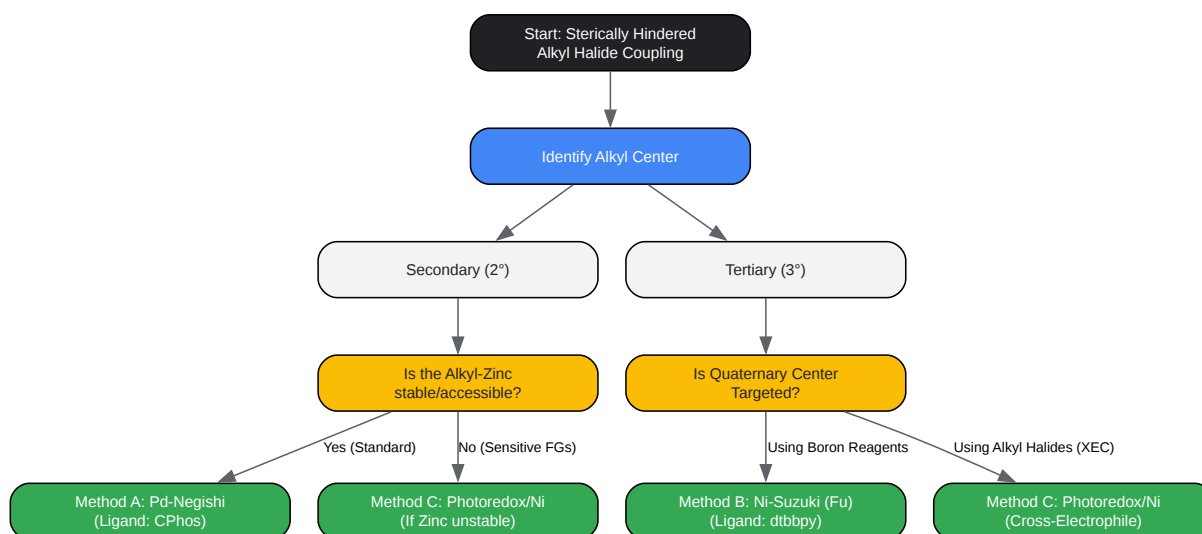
Start: Sterically Hindered Alkyl Halide Coupling

Identify Alkyl Center

Secondary (2°)

Tertiary (3°)

Is the Alkyl-Zinc stable/accessible?

Is Quaternary Center Targeted?

Yes (Standard)

No (Sensitive FGs)

Using Boron Reagents

Using Alkyl Halides (XEC)

Method A: Pd-Negishi (Ligand: CPhos)

Method C: Photoredox/Ni (If Zinc unstable)

Method B: Ni-Suzuki (Fu) (Ligand: dtbbpy)

Method C: Photoredox/Ni (Cross-Electrophile)